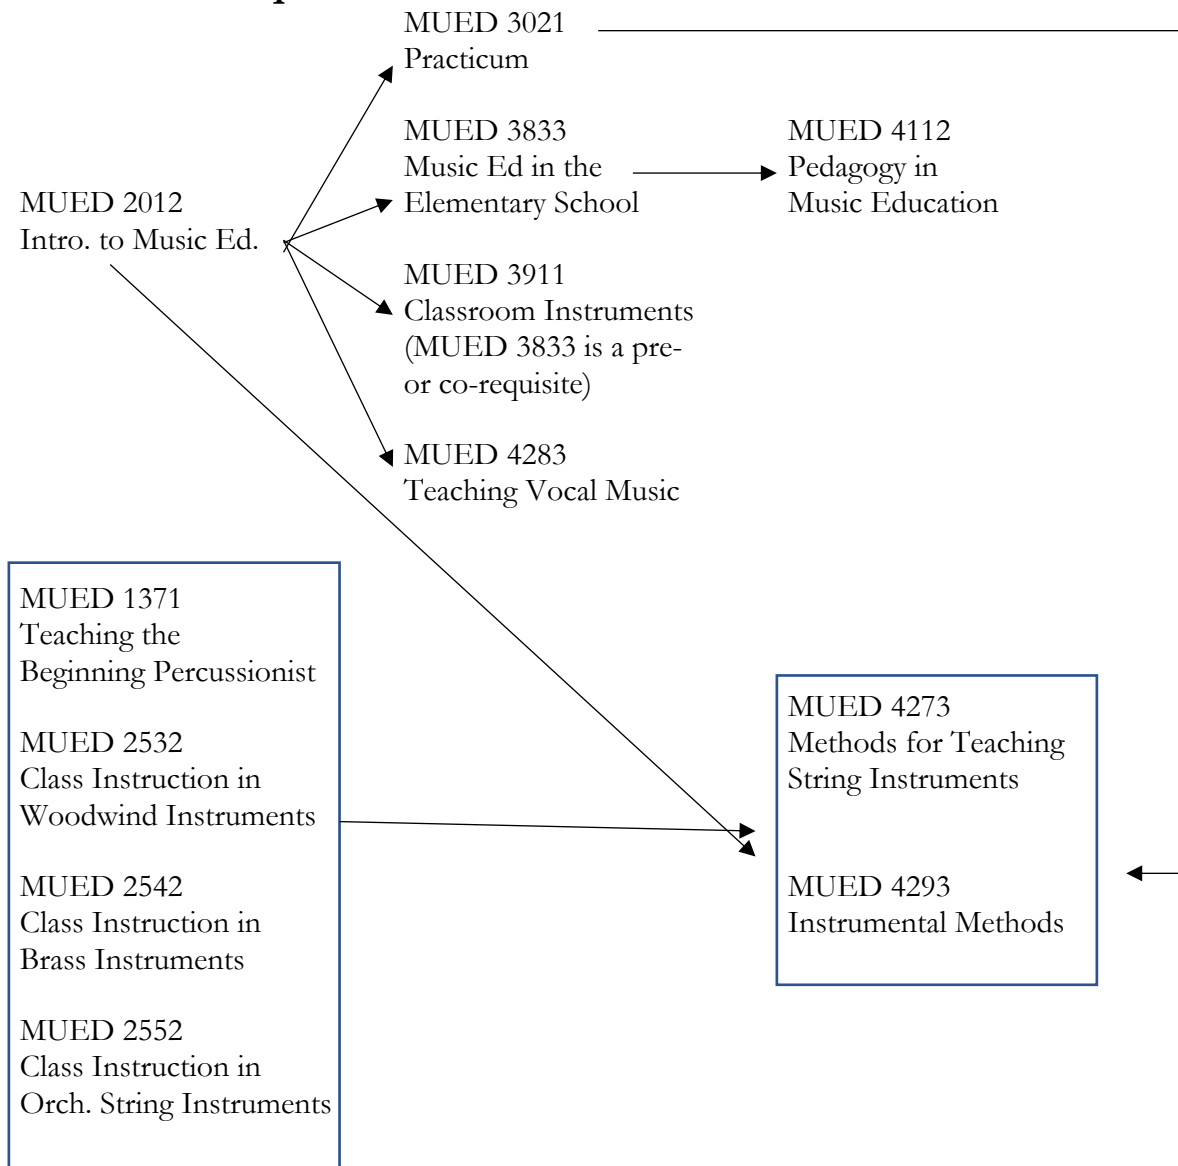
MUED 3021
Practicum

MUED 3833
Music Ed in the Elementary School

MUED 4112
Pedagogy in Music Education

MUED 2012
Intro. to Music Ed.

MUED 3911
Classroom Instruments (MUED 3833 is a pre- or co-requisite)

MUED 4283
Teaching Vocal Music

MUED 1371
Teaching the Beginning Percussionist

MUED 2532
Class Instruction in Woodwind Instruments

MUED 2542
Class Instruction in Brass Instruments

MUED 2552
Class Instruction in Orch. String Instruments

MUED 4273
Methods for Teaching String Instruments

MUED 4293
Instrumental Methods